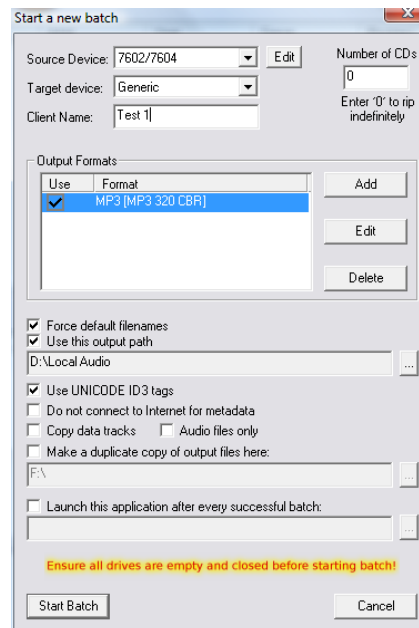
Start a new batch

Source Device: 7602/7604 Edit

Target device: Generic

Client Name: Test 1

Number of CDs
0
Enter '0' to rip indefinitely

Output Formats

| Use | Format |
|---|---|
| ✔ | MP3 [MP3 320 CBR] |

Add

Edit

Delete

Force default filenames
Use this output path
D:\Local Audio
...
Use UNICODE ID3 tags
Do not connect to Internet for metadata
Copy data tracks
Audio files only
Make a duplicate copy of output files here:
F:\
...
Launch this application after every successful batch:
...

Ensure all drives are empty and closed before starting batch!

Start Batch

Cancel